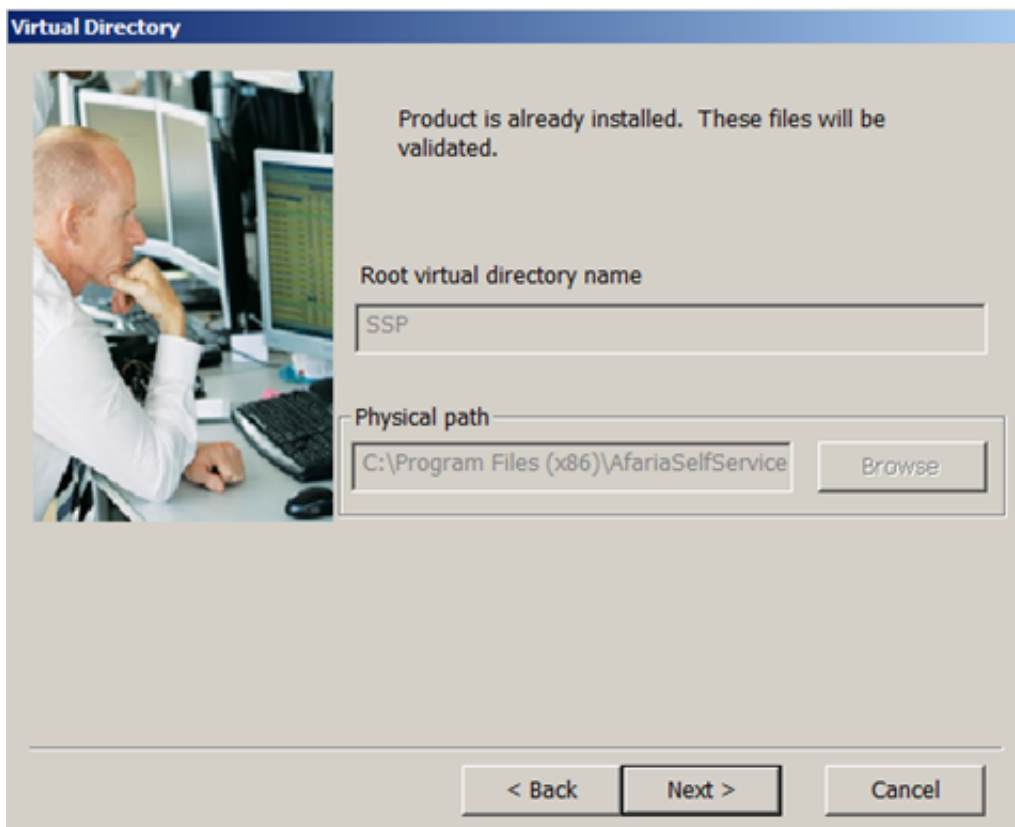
Virtual Directory

Product is already installed. These files will be validated.

Root virtual directory name

SSP

Physical path

C:\Program Files (x86)\AfariaSelfService

Browse

< Back

Next >

Cancel